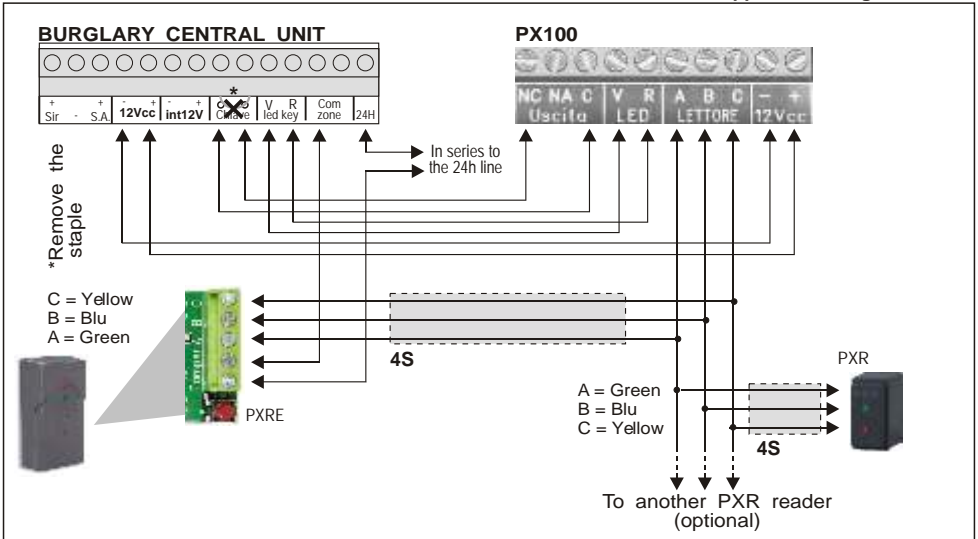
BURGLARY CENTRAL UNIT

+ Sir - + S.A. | - + 12Vcc | - + int12V | * Chiave | V led R key | Com zone | 24H

PX100

NC NA C Uscita | V R LED | A B C LETTORE | — + 12Vcc

In series to the 24h line

*Remove the staple

C = Yellow
B = Blu
A = Green

4S

PXRE

PXR

A = Green
B = Blu
C = Yellow

4S

To another PXR reader (optional)